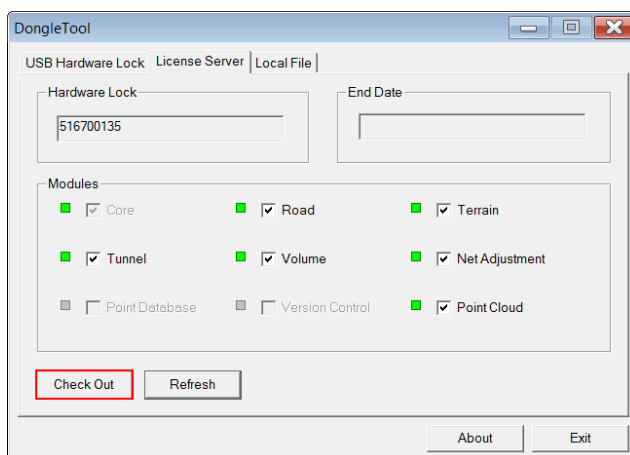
DongleTool

USB Hardware Lock | License Server | Local File

Hardware Lock
516700135

End Date

Modules
Core
Road
Terrain
Tunnel
Volume
Net Adjustment
Point Database
Version Control
Point Cloud

Check Out
Refresh

About
Exit